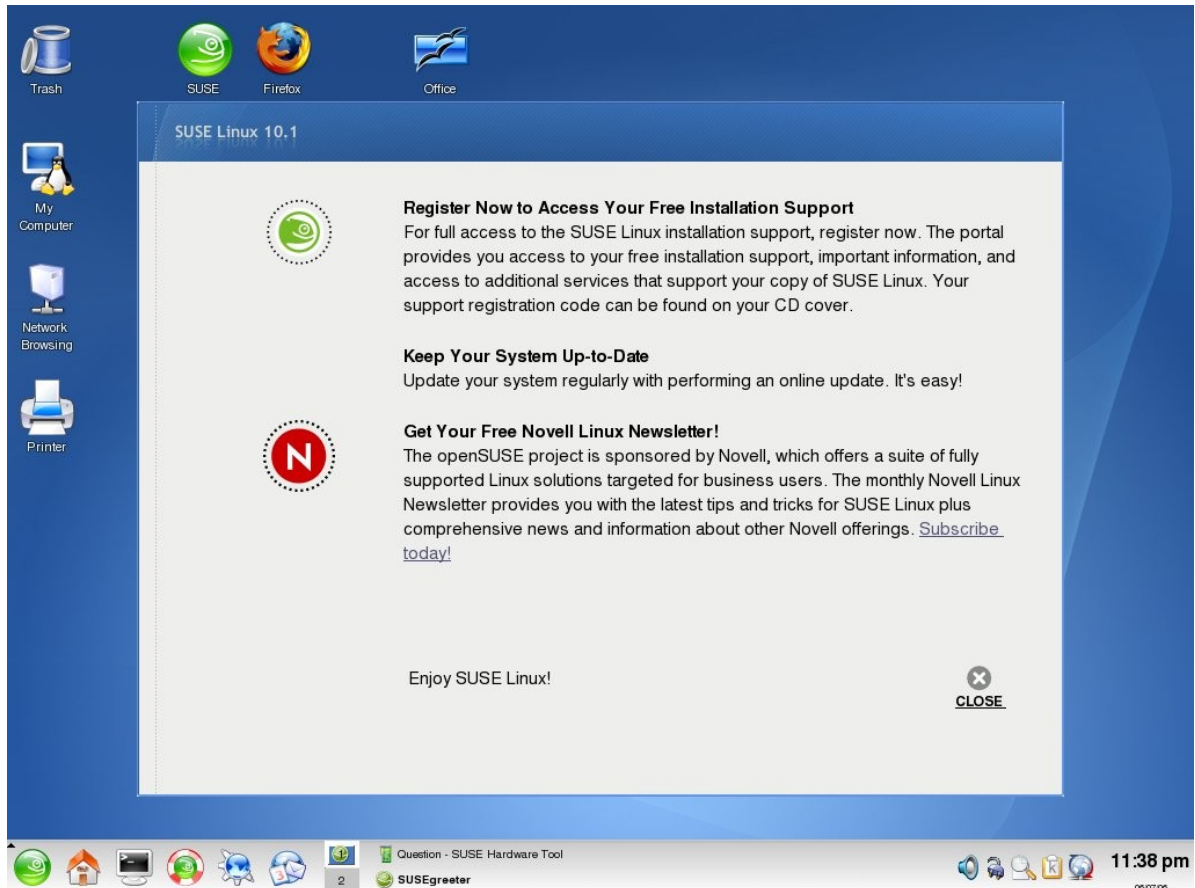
Trash

SUSE

Firefox

Office

My Computer

Network Browsing

Printer

SUSE Linux 10.1

Register Now to Access Your Free Installation Support
For full access to the SUSE Linux installation support, register now. The portal provides you access to your free installation support, important information, and access to additional services that support your copy of SUSE Linux. Your support registration code can be found on your CD cover.

Keep Your System Up-to-Date
Update your system regularly with performing an online update. It's easy!

Get Your Free Novell Linux Newsletter!
The openSUSE project is sponsored by Novell, which offers a suite of fully supported Linux solutions targeted for business users. The monthly Novell Linux Newsletter provides you with the latest tips and tricks for SUSE Linux plus comprehensive news and information about other Novell offerings. Subscribe today!

Enjoy SUSE Linux!

CLOSE

2

Question - SUSE Hardware Tool

SUSEgreeter

11:38 pm

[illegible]